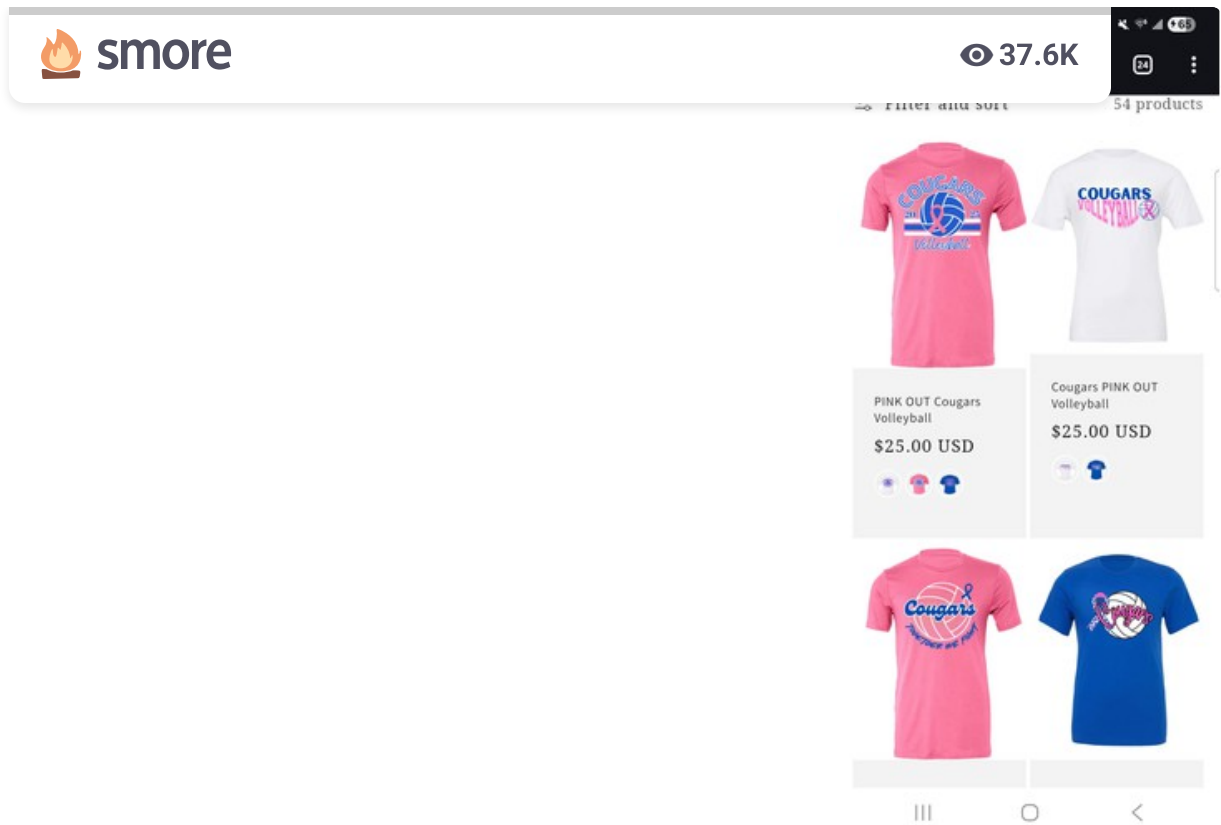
smore

37.6K

65

24

Filter and sort

54 products

COUGARS
20 23
Volleyball

PINK OUT Cougars Volleyball

$25.00 USD

COUGARS
VOLLEYBALL

Cougars PINK OUT Volleyball

$25.00 USD

Cougars
TOGETHER WE FIGHT

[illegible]